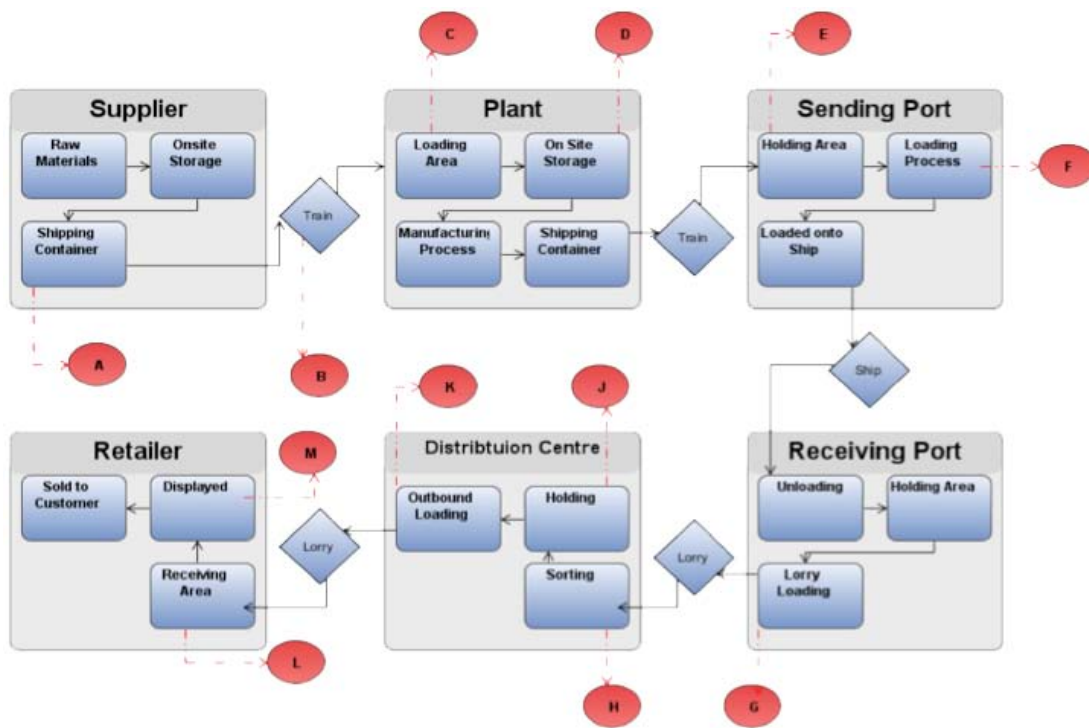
C

D

E

Supplier

Raw Materials

Onsite Storage

Shipping Container

Train

Plant

Loading Area

On Site Storage

Manufacturing Process

Shipping Container

Train

Sending Port

Holding Area

Loading Process

F

Loaded onto Ship

A

B

Ship

K

J

Retailer

M

Sold to Customer

Displayed

Lorry

Receiving Area

Distribtuion Centre

Outbound Loading

Holding

Sorting

Lorry

Receiving Port

Unloading

Holding Area

Lorry Loading

L

H

G